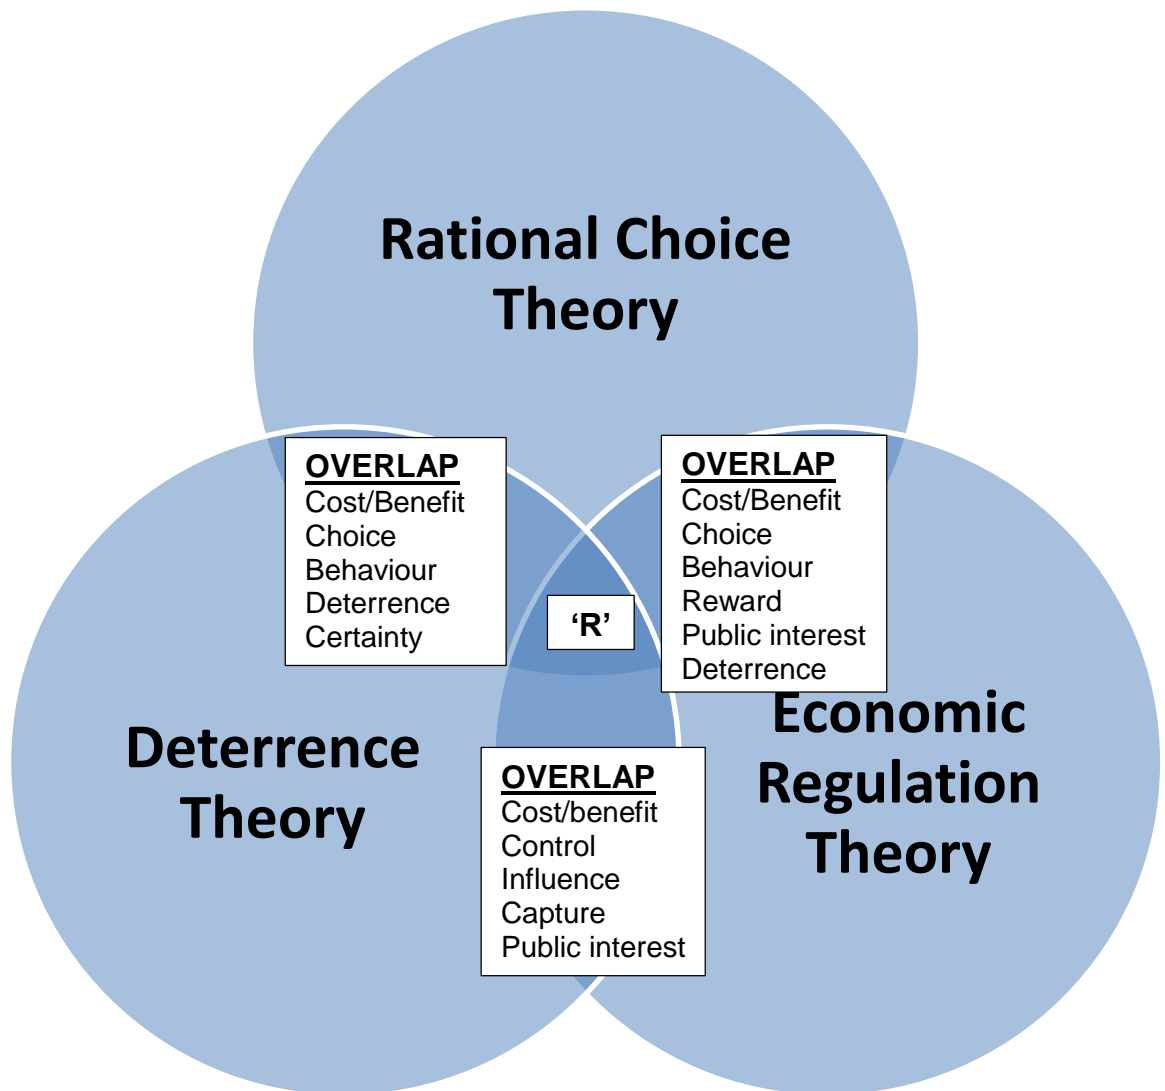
Rational Choice Theory

OVERLAP
Cost/Benefit
Choice
Behaviour
Deterrence
Certainty

OVERLAP
Cost/Benefit
Choice
Behaviour
Reward
Public interest
Deterrence

'R'

Deterrence Theory

Economic Regulation Theory

OVERLAP
Cost/benefit
Control
Influence
Capture
Public interest